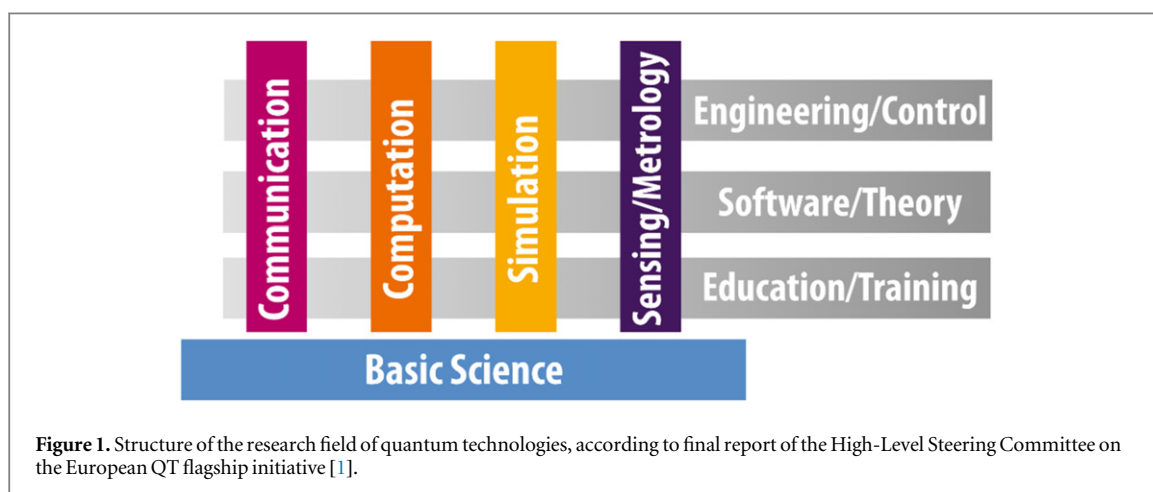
Communication
Computation
Simulation
Sensing/Metrology
Engineering/Control
Software/Theory
Education/Training
Basic Science

**Figure 1.** Structure of the research field of quantum technologies, according to final report of the High-Level Steering Committee on the European QT flagship initiative [1].